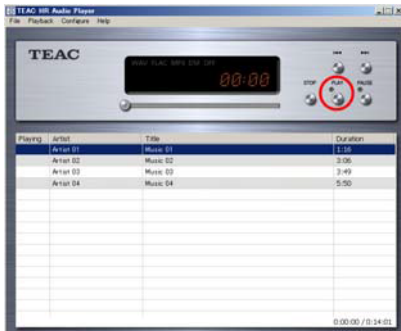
TEAC HR Audio Player

File Playback Configure Help

TEAC

WAV FLAC MP3 DSF DFF

00:00

STOP PLAY PAUSE

| Playing | Artist | Title | Duration |
|---|---|---|---|
| | Artist 01 | Music 01 | 1:16 |
| | Artist 02 | Music 02 | 3:06 |
| | Artist 03 | Music 03 | 3:49 |
| | Artist 04 | Music 04 | 5:50 |

0:00:00 / 0:14:01